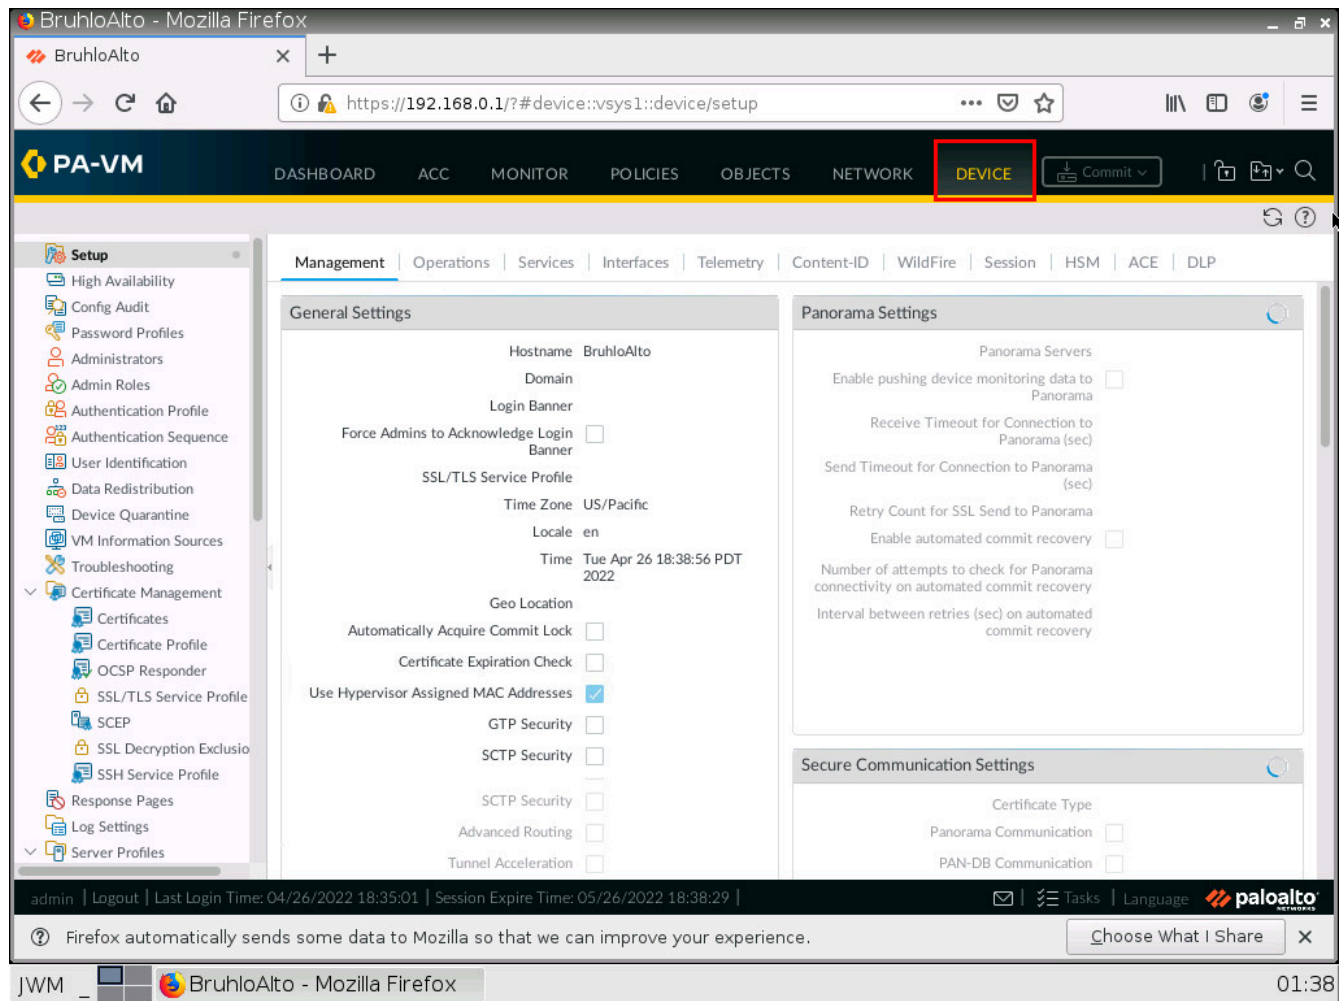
BruhloAlto - Mozilla Firefox

BruhloAlto

https://192.168.0.1/?#device::vsys1::device/setup

PA-VM

DASHBOARD ACC MONITOR POLICIES OBJECTS NETWORK DEVICE Commit

Setup
High Availability
Config Audit
Password Profiles
Administrators
Admin Roles
Authentication Profile
Authentication Sequence
User Identification
Data Redistribution
Device Quarantine
VM Information Sources
Troubleshooting
Certificate Management
Certificates
Certificate Profile
OCSP Responder
SSL/TLS Service Profile
SCEP
SSL Decryption Exclusio
SSH Service Profile
Response Pages
Log Settings
Server Profiles

Management | Operations | Services | Interfaces | Telemetry | Content-ID | WildFire | Session | HSM | ACE | DLP

General Settings

Hostname BruhloAlto
Domain
Login Banner
Force Admins to Acknowledge Login Banner
SSL/TLS Service Profile
Time Zone US/Pacific
Locale en
Time Tue Apr 26 18:38:56 PDT 2022
Geo Location
Automatically Acquire Commit Lock
Certificate Expiration Check
Use Hypervisor Assigned MAC Addresses
GTP Security
SCTP Security
SCTP Security
Advanced Routing
Tunnel Acceleration

Panorama Settings

Panorama Servers
Enable pushing device monitoring data to Panorama
Receive Timeout for Connection to Panorama (sec)
Send Timeout for Connection to Panorama (sec)
Retry Count for SSL Send to Panorama
Enable automated commit recovery
Number of attempts to check for Panorama connectivity on automated commit recovery
Interval between retries (sec) on automated commit recovery

Secure Communication Settings

Certificate Type
Panorama Communication
PAN-DB Communication

admin | Logout | Last Login Time: 04/26/2022 18:35:01 | Session Expire Time: 05/26/2022 18:38:29 |

Tasks | Language paloalto NETWORKS

Firefox automatically sends some data to Mozilla so that we can improve your experience.

Choose What I Share

JWM BruhloAlto - Mozilla Firefox 01:38